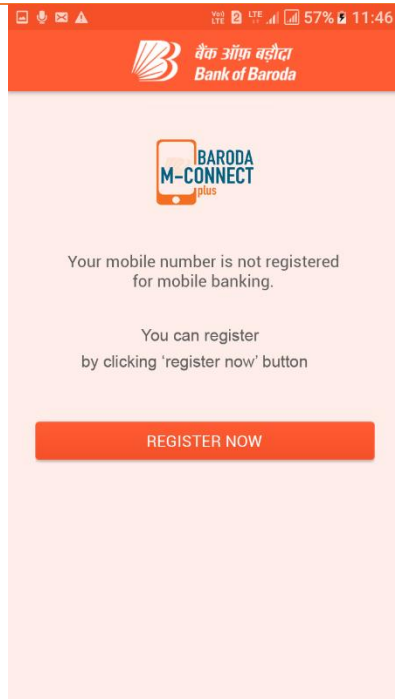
Vo) LTE 2 LTE 57% 11:46

बैंक ऑफ़ बड़ौदा
Bank of Baroda

BARODA
M-CONNECT
plus

Your mobile number is not registered for mobile banking.

You can register by clicking 'register now' button

REGISTER NOW